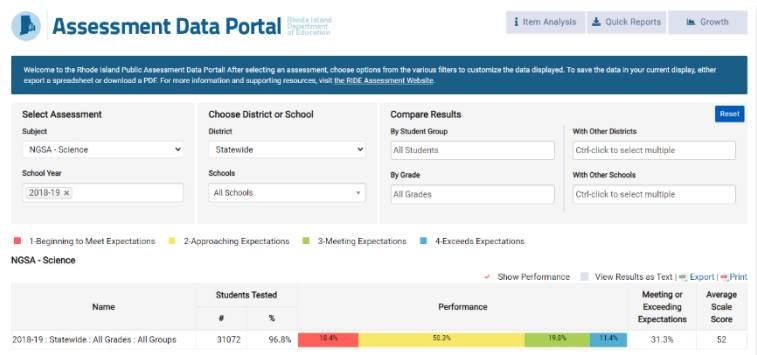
Assessment Data Portal Rhode Island Department of Education

Item Analysis | Quick Reports | Growth

Welcome to the Rhode Island Public Assessment Data Portal! After selecting an assessment, choose options from the various filters to customize the data displayed. To save the data in your current display, either export a spreadsheet or download a PDF. For more information and supporting resources, visit the RIDE Assessment Website.

Select Assessment

Subject

NGSA - Science

School Year

2018-19 ×

Choose District or School

District

Statewide

Schools

All Schools

Compare Results

Reset

By Student Group

All Students

By Grade

All Grades

With Other Districts

Ctrl-click to select multiple

With Other Schools

Ctrl-click to select multiple

1-Beginning to Meet Expectations 2-Approaching Expectations 3-Meeting Expectations 4-Exceeds Expectations

NGSA - Science

Show Performance View Results as Text | Export | Print

| Name | Students Tested # | Students Tested % | Performance | Meeting or Exceeding Expectations | Average Scale Score |
|---|---|---|---|---|---|
| 2018-19 : Statewide : All Grades : All Groups | 31072 | 96.8% | 10.4% 50.3% 19.8% 11.4% | 31.3% | 52 |